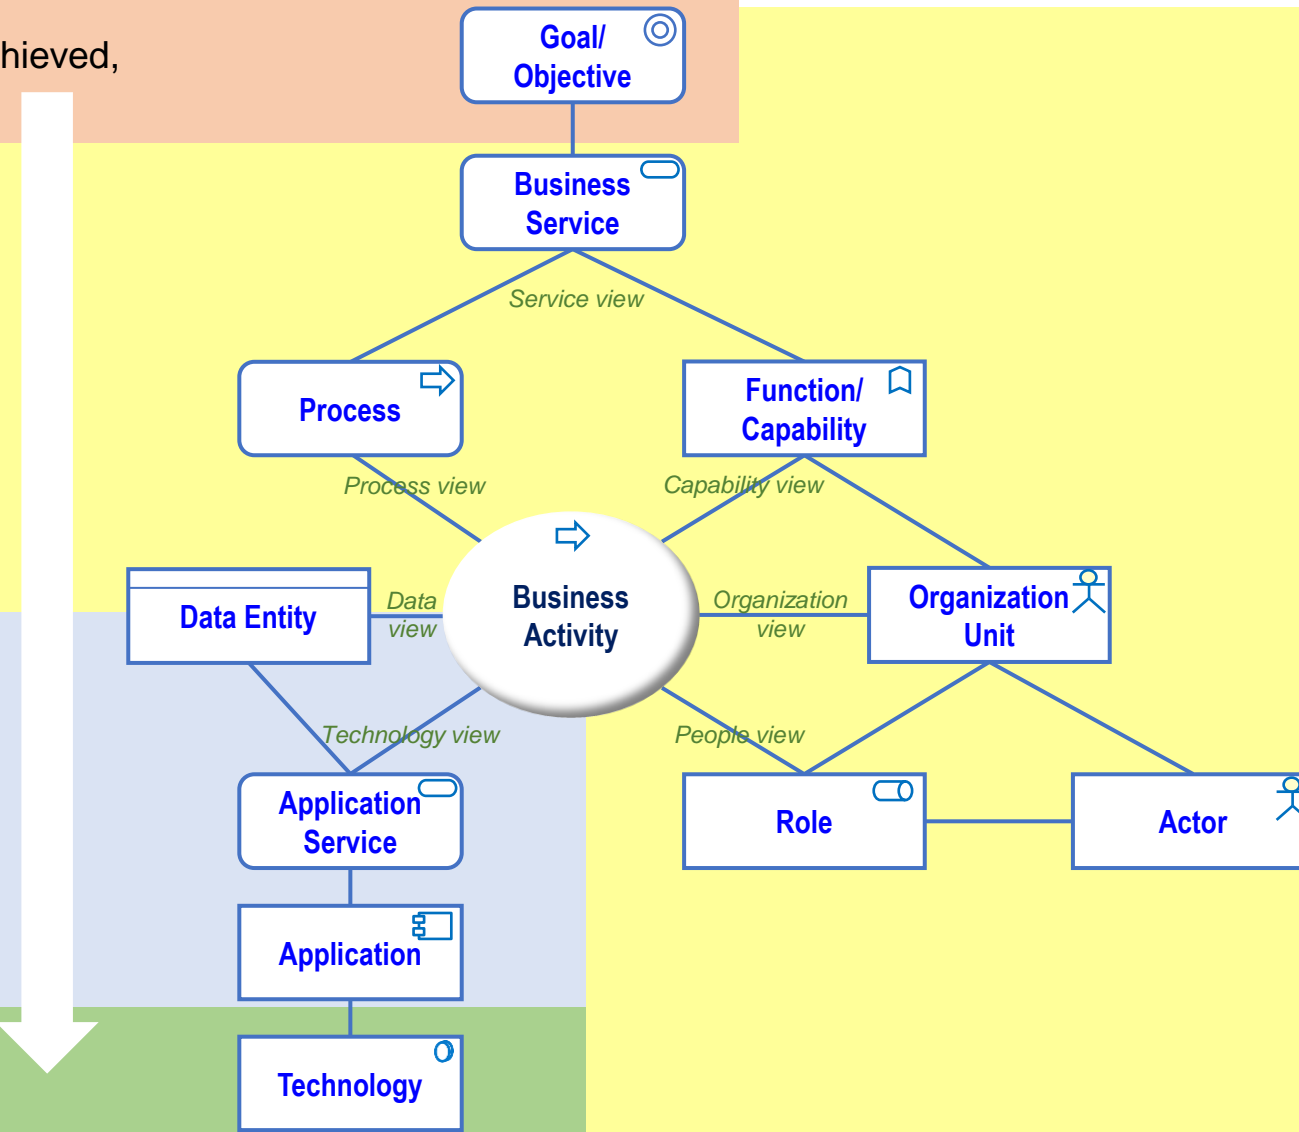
hieved,

Goal/ Objective

Business Service

Service view

Process

Function/ Capability

Process view

Capability view

Data Entity

Data view

Business Activity

Organization view

Organization Unit

Technology view

People view

Application Service

Role

Actor

Application

Technology